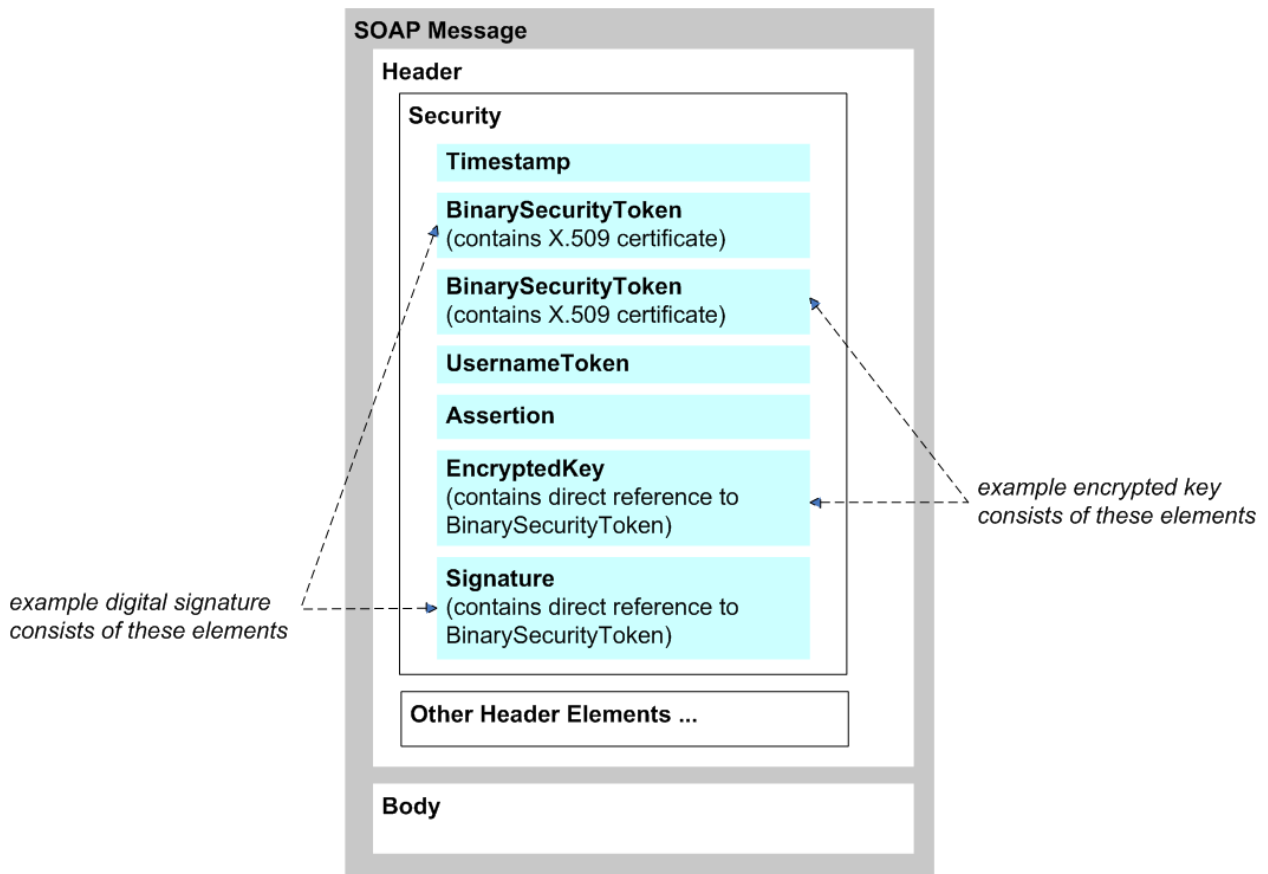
SOAP Message

Header

Security

Timestamp

BinarySecurityToken
(contains X.509 certificate)

BinarySecurityToken
(contains X.509 certificate)

UsernameToken

Assertion

EncryptedKey
(contains direct reference to BinarySecurityToken)

Signature
(contains direct reference to BinarySecurityToken)

Other Header Elements ...

Body

example encrypted key consists of these elements

example digital signature consists of these elements